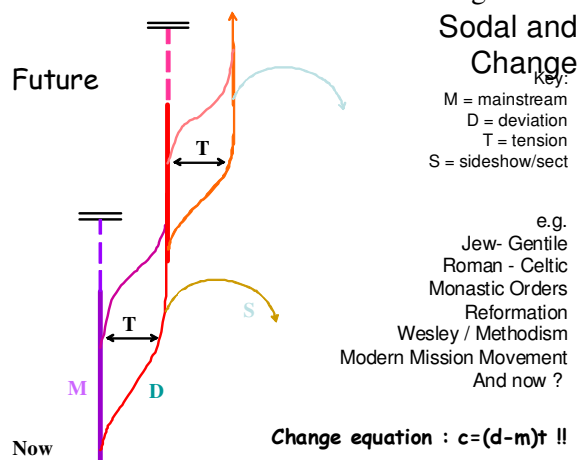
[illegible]
Sodal and Change

Future

Key:
M = mainstream
D = deviation
T = tension
S = sideshow/sect

T

T

S

M

D

Now

e.g.
Jew- Gentile
Roman - Celtic
Monastic Orders
Reformation
Wesley / Methodism
Modern Mission Movement
And now ?

Change equation : c=(d-m)t !!